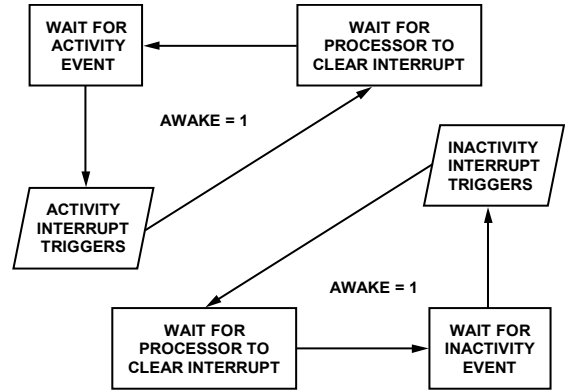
WAIT FOR ACTIVITY EVENT

WAIT FOR PROCESSOR TO CLEAR INTERRUPT

AWAKE = 1

ACTIVITY INTERRUPT TRIGGERS

INACTIVITY INTERRUPT TRIGGERS

AWAKE = 1

WAIT FOR PROCESSOR TO CLEAR INTERRUPT

WAIT FOR INACTIVITY EVENT